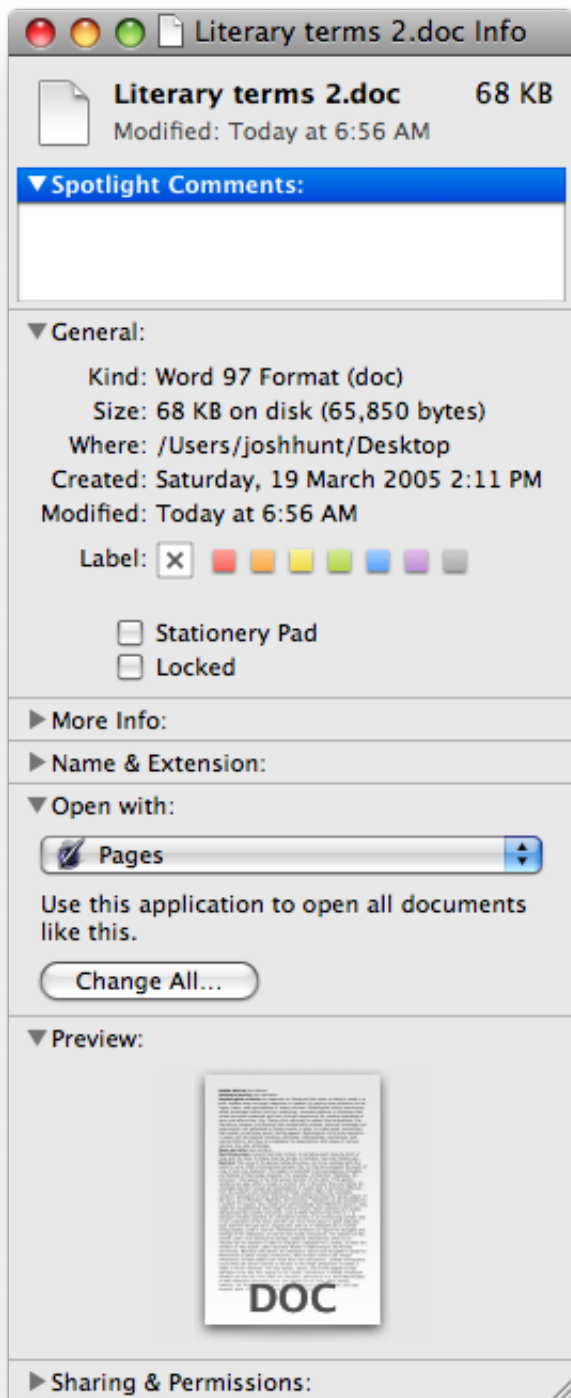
Literary terms 2.doc Info

Literary terms 2.doc 68 KB
Modified: Today at 6:56 AM

Spotlight Comments:

General:

Kind: Word 97 Format (doc)
Size: 68 KB on disk (65,850 bytes)
Where: /Users/joshhunt/Desktop
Created: Saturday, 19 March 2005 2:11 PM
Modified: Today at 6:56 AM

Label:

Stationery Pad
Locked

More Info:

Name & Extension:

Open with:

Pages

Use this application to open all documents like this.

Change All...

Preview:

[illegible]

DOC

Sharing & Permissions: